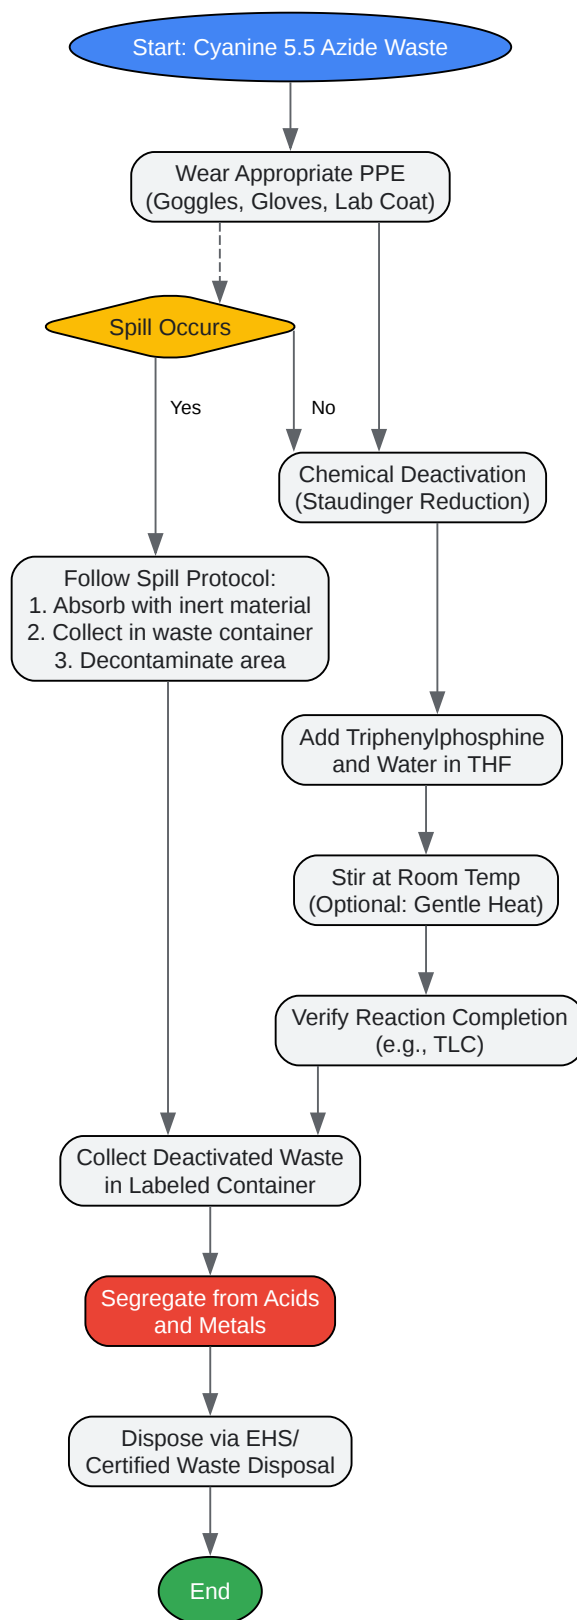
Start: Cyanine 5.5 Azide Waste

Wear Appropriate PPE
(Goggles, Gloves, Lab Coat)

Spill Occurs

Yes

No

Chemical Deactivation
(Staudinger Reduction)

Follow Spill Protocol:
1. Absorb with inert material
2. Collect in waste container
3. Decontaminate area

Add Triphenylphosphine
and Water in THF

Stir at Room Temp
(Optional: Gentle Heat)

Verify Reaction Completion
(e.g., TLC)

Collect Deactivated Waste
in Labeled Container

Segregate from Acids
and Metals

Dispose via EHS/
Certified Waste Disposal

End